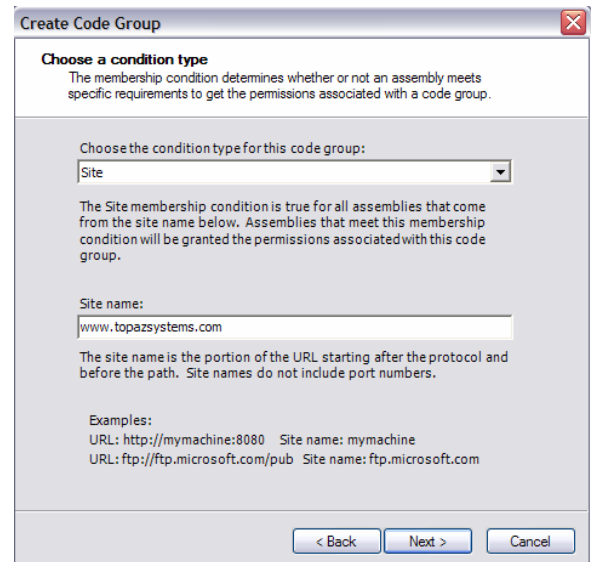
Create Code Group

Choose a condition type
The membership condition determines whether or not an assembly meets specific requirements to get the permissions associated with a code group.

Choose the condition type for this code group:
Site

The Site membership condition is true for all assemblies that come from the site name below. Assemblies that meet this membership condition will be granted the permissions associated with this code group.

Site name:
www.topazsystems.com

The site name is the portion of the URL starting after the protocol and before the path. Site names do not include port numbers.

Examples:
URL: http://mymachine:8080 Site name: mymachine
URL: ftp://ftp.microsoft.com/pub Site name: ftp.microsoft.com

< Back
Next >
Cancel